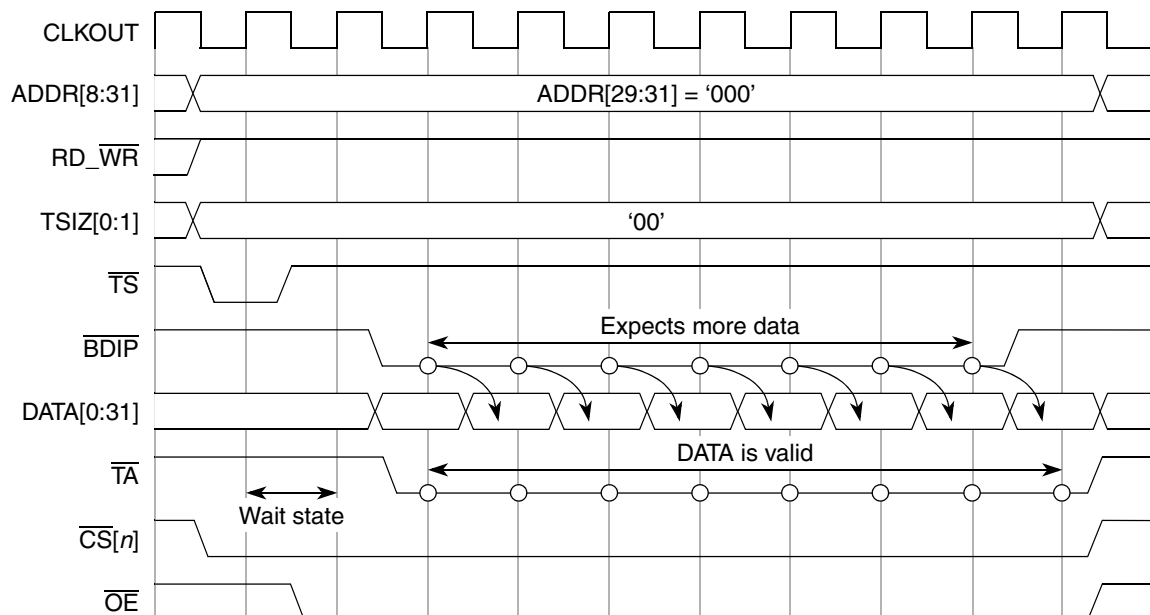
CLKOUT

ADDR[8:31]

ADDR[29:31] = '000'

RD_$\overline{WR}$

TSIZ[0:1]

'00'

$\overline{TS}$

$\overline{BDIP}$

Expects more data

DATA[0:31]

$\overline{TA}$

DATA is valid

Wait state

$\overline{CS}[n]$

$\overline{OE}$